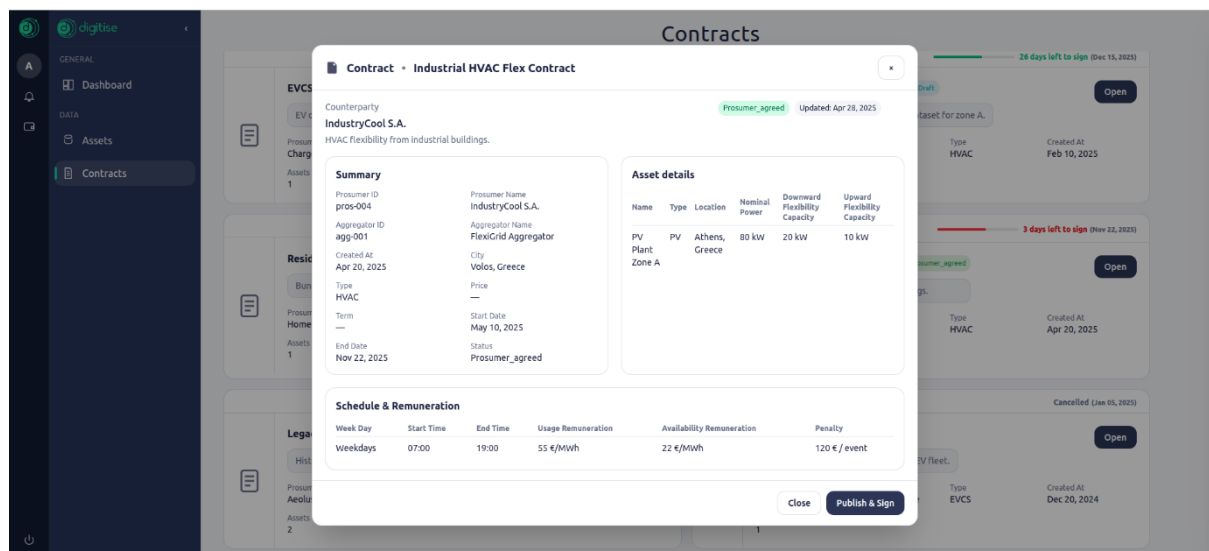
digitise

A

GENERAL

Dashboard

DATA

Assets

Contracts

Contracts

26 days left to sign (Dec 15, 2025)

EVCS

EV c

Prosum
Charg

Assets
1

Draft

taset for zone A.

Open

Type
HVAC

Created At
Feb 10, 2025

3 days left to sign (Nov 22, 2025)

Resid

Bun

Prosum
Home

Assets
1

osumer_agreed

gs.

Open

Type
HVAC

Created At
Apr 20, 2025

Cancelled (Jan 05, 2025)

Lega

Hist

Prosum
Aeolu

Assets
2

V fleet.

Open

Type
EVCS

Created At
Dec 20, 2024

1

Contract • Industrial HVAC Flex Contract

×

Counterparty

IndustryCool S.A.

HVAC flexibility from industrial buildings.

Prosumer_agreed

Updated: Apr 28, 2025

Summary

Prosumer ID
pros-004

Prosumer Name
IndustryCool S.A.

Aggregator ID
agg-001

Aggregator Name
FlexiGrid Aggregator

Created At
Apr 20, 2025

City
Volos, Greece

Type
HVAC

Price
—

Term
—

Start Date
May 10, 2025

End Date
Nov 22, 2025

Status
Prosumer_agreed

Asset details

| Name | Type | Location | Nominal Power | Downward Flexibility Capacity | Upward Flexibility Capacity |
|---|---|---|---|---|---|
| PV Plant Zone A | PV | Athens, Greece | 80 kW | 20 kW | 10 kW |

Schedule & Remuneration

| Week Day | Start Time | End Time | Usage Remuneration | Availability Remuneration | Penalty |
|---|---|---|---|---|---|
| Weekdays | 07:00 | 19:00 | 55 €/MWh | 22 €/MWh | 120 € / event |

Close

Publish & Sign